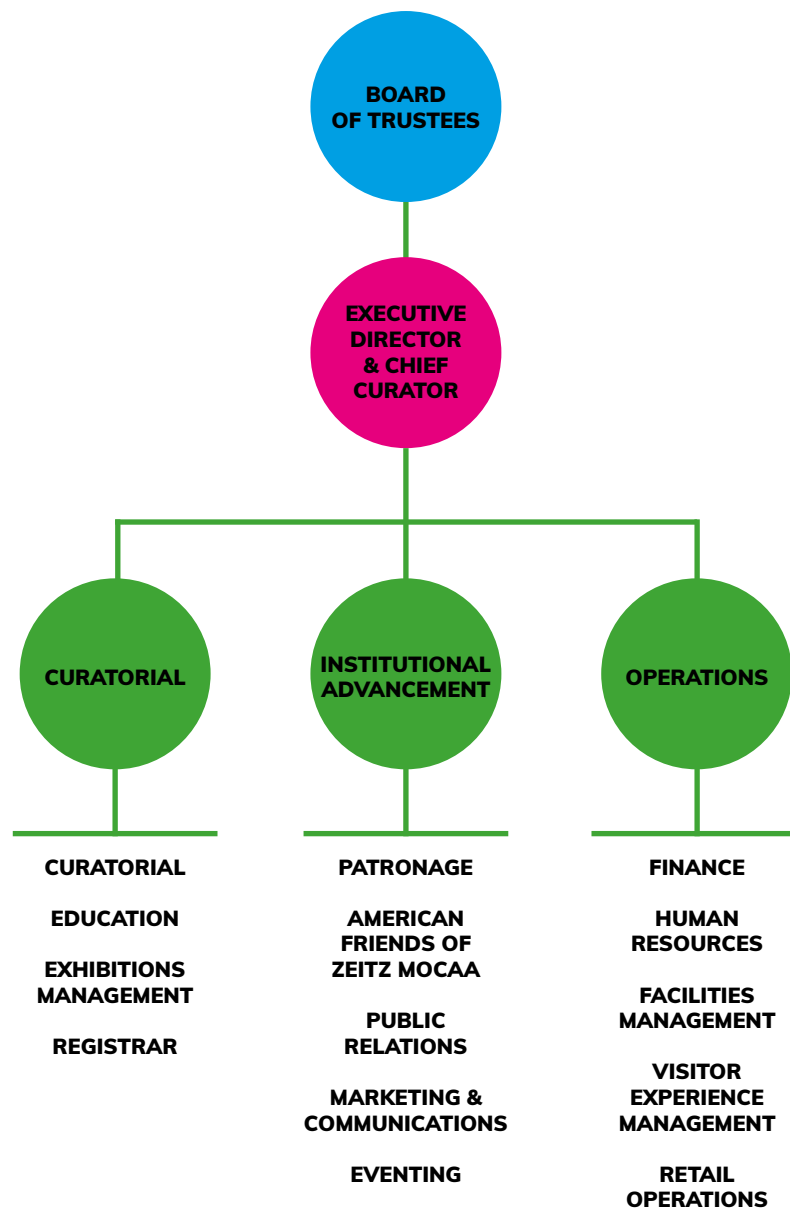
BOARD OF TRUSTEES

EXECUTIVE DIRECTOR & CHIEF CURATOR

CURATORIAL

INSTITUTIONAL ADVANCEMENT

OPERATIONS

CURATORIAL

EDUCATION

EXHIBITIONS MANAGEMENT

REGISTRAR

PATRONAGE

AMERICAN FRIENDS OF ZEITZ MOCAA

PUBLIC RELATIONS

MARKETING & COMMUNICATIONS

EVENTING

FINANCE

HUMAN RESOURCES

FACILITIES MANAGEMENT

VISITOR EXPERIENCE MANAGEMENT

RETAIL OPERATIONS